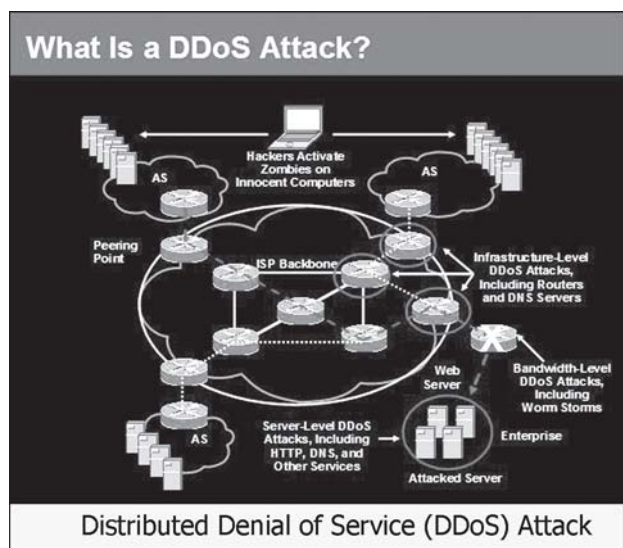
What Is a DDoS Attack?

Hackers Activate Zombies on Innocent Computers

AS

AS

Peering Point

ISP Backbone

Infrastructure-Level DDoS Attacks, Including Routers and DNS Servers

Web Server

Bandwidth-Level DDoS Attacks, Including Worm Storms

AS

Server-Level DDoS Attacks, Including HTTP, DNS, and Other Services

Enterprise

Attacked Server

Distributed Denial of Service (DDoS) Attack